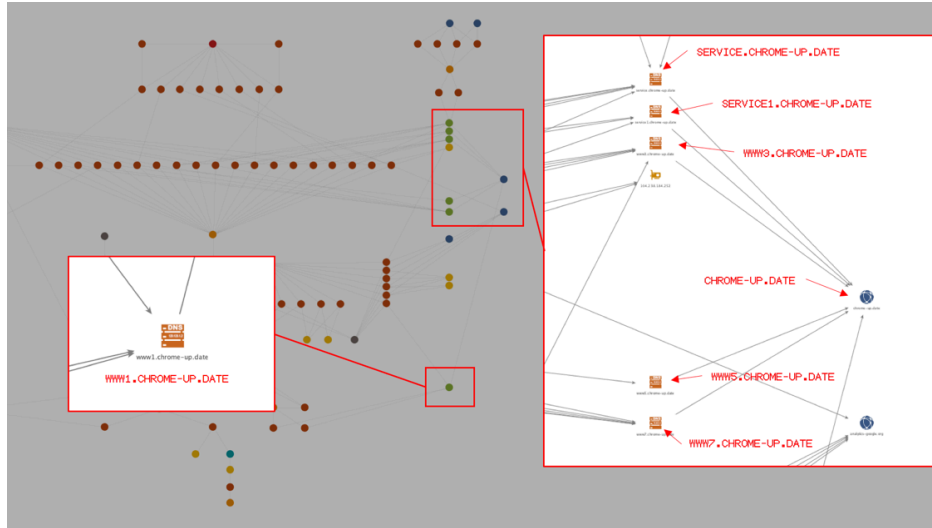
SERVICE.CHROME-UP.DATE

service.chrome-up.date

SERVICE1.CHROME-UP.DATE

service1.chrome-up.date

WWW3.CHROME-UP.DATE

www3.chrome-up.date

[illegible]

CHROME-UP.DATE

chrome-up.date

WWW5.CHROME-UP.DATE

www5.chrome-up.date

WWW7.CHROME-UP.DATE

www7.chrome-up.date

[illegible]

DNS

www1.chrome-up.date

WWW1.CHROME-UP.DATE